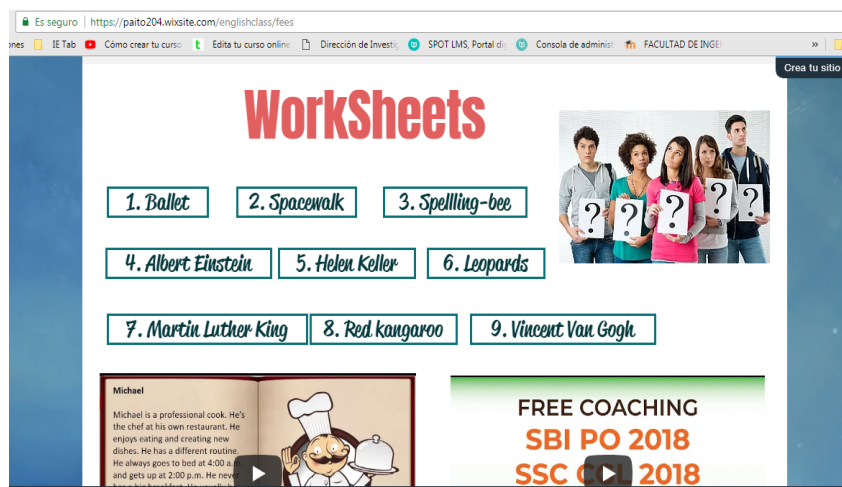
Es seguro | https://paito204.wixsite.com/englishclass/fees

ones IE Tab Cómo crear tu curso Edita tu curso online Dirección de Investig SPOT LMS, Portal di Consola de administ FACULTAD DE INGE »

Crea tu sitio

WorkSheets

1. Ballet
2. Spacewalk
3. Spellling-bee
4. Albert Einstein
5. Helen Keller
6. Leopards
7. Martin Luther King
8. Red kangaroo
9. Vincent Van Gogh

Michael

Michael is a professional cook. He's the chef at his own restaurant. He enjoys eating and creating new dishes. He has a different routine. He always goes to bed at 4:00 a.m. and gets up at 2:00 p.m. He never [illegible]

FREE COACHING
SBI PO 2018
SSC C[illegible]L 2018